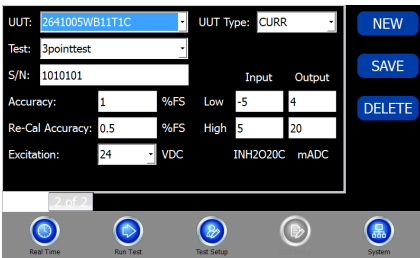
UUT: 2641005WB11T1C
UUT Type: CURR
NEW
Test: 3pointtest
SAVE
S/N: 1010101
Input Output
Accuracy: 1 %FS
Low -5 4
DELETE
Re-Cal Accuracy: 0.5 %FS
High 5 20
Excitation: 24 VDC
INH2O20C mADC
2 of 2
Real Time
Run Test
Test Setup
System